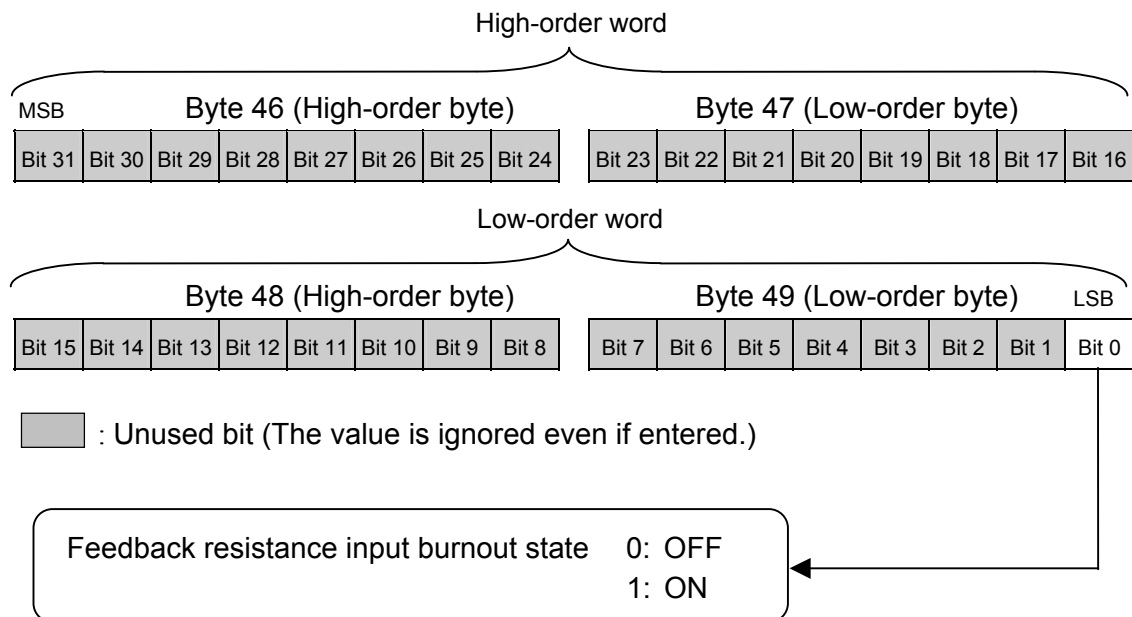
High-order word

MSB Byte 46 (High-order byte) Byte 47 (Low-order byte)

| Bit 31 | Bit 30 | Bit 29 | Bit 28 | Bit 27 | Bit 26 | Bit 25 | Bit 24 |
|---|---|---|---|---|---|---|---|

| Bit 23 | Bit 22 | Bit 21 | Bit 20 | Bit 19 | Bit 18 | Bit 17 | Bit 16 |
|---|---|---|---|---|---|---|---|

Low-order word

Byte 48 (High-order byte) Byte 49 (Low-order byte) LSB

| Bit 15 | Bit 14 | Bit 13 | Bit 12 | Bit 11 | Bit 10 | Bit 9 | Bit 8 |
|---|---|---|---|---|---|---|---|

| Bit 7 | Bit 6 | Bit 5 | Bit 4 | Bit 3 | Bit 2 | Bit 1 | Bit 0 |
|---|---|---|---|---|---|---|---|

: Unused bit (The value is ignored even if entered.)

Feedback resistance input burnout state 0: OFF
1: ON